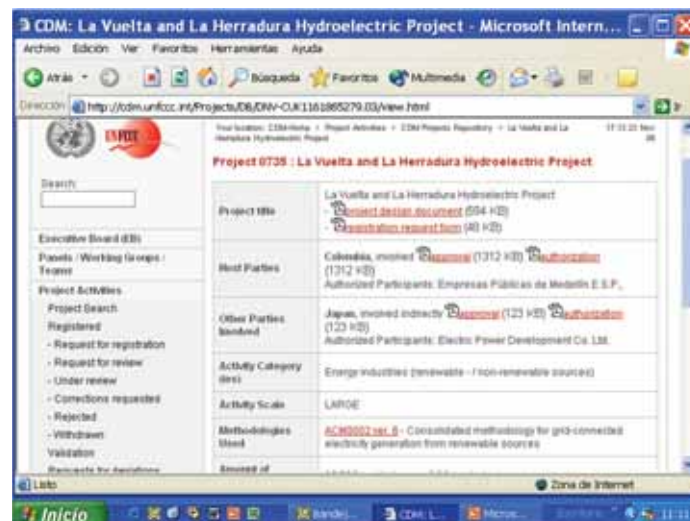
CDM: La Vuelta and La Herradura Hydroelectric Project - Microsoft Intern...

Archivo Edición Ver Favoritos Herramientas Ayuda

Atrás Búsqueda Favoritos Multimedia

Dirección http://cdm.unfccc.int/Projects/DB/DNV-CUK1161865279.03/view.html

UNFCCC

Search:

Executive Board (EB)

Panels / Working Groups / Teams

Project Activities

Project Search

Registered

- Request for registration

- Request for review

- Under review

- Corrections requested

- Rejected

- Withdrawn

Validation

Requests for deviations

You location: CDM Home > Project Activities > CDM Projects Repository > La Vuelta and La Herradura Hydroelectric Project

Project 0735 : La Vuelta and La Herradura Hydroelectric Project

| | |
|---|---|
| Project title | La Vuelta and La Herradura Hydroelectric Project<br>- project design document (594 KB)<br>- registration request form (40 KB) |
| Host Parties | Colombia, involved approval (1312 KB) authorization (1312 KB)<br>Authorized Participants: Empresas Públicas de Medellín E.S.P., |
| Other Parties Involved | Japan, involved indirectly approval (123 KB) authorization (123 KB)<br>Authorized Participants: Electric Power Development Co. Ltd. |
| Activity Category (ies) | Energy industries (renewable - / non-renewable sources) |
| Activity Scale | LARGE |
| Methodologies Used | ACM0002 ver. 6 - Consolidated methodology for grid-connected electricity generation from renewable sources |
| Amount of | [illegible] |

Listo

Zona de Internet

Inicio

CDM: L...

Micros...